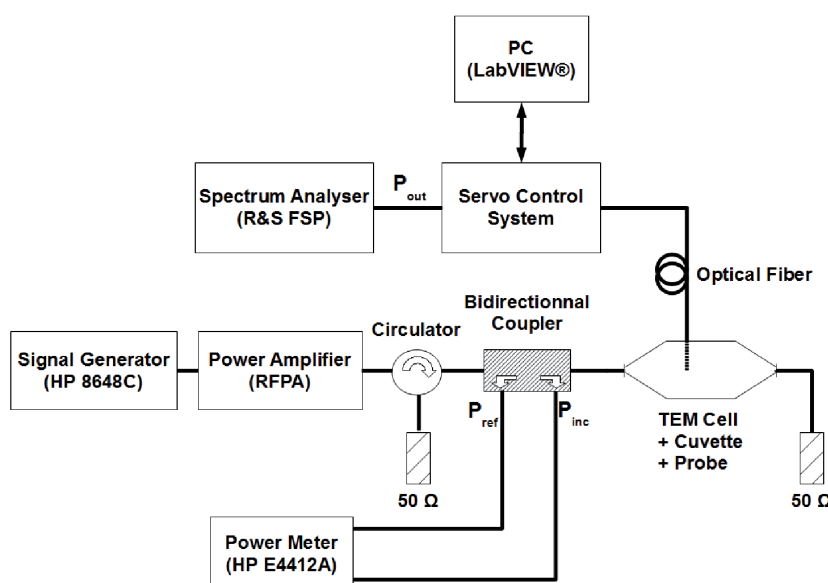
PC
(LabVIEW®)

Spectrum Analyser
(R&S FSP)

$P_{out}$

Servo Control
System

Optical Fiber

Bidirectionnal
Coupler

Circulator

Signal Generator
(HP 8648C)

Power Amplifier
(RFPA)

$P_{ref}$

$P_{inc}$

TEM Cell
+ Cuvette
+ Probe

50 Ω

50 Ω

Power Meter
(HP E4412A)